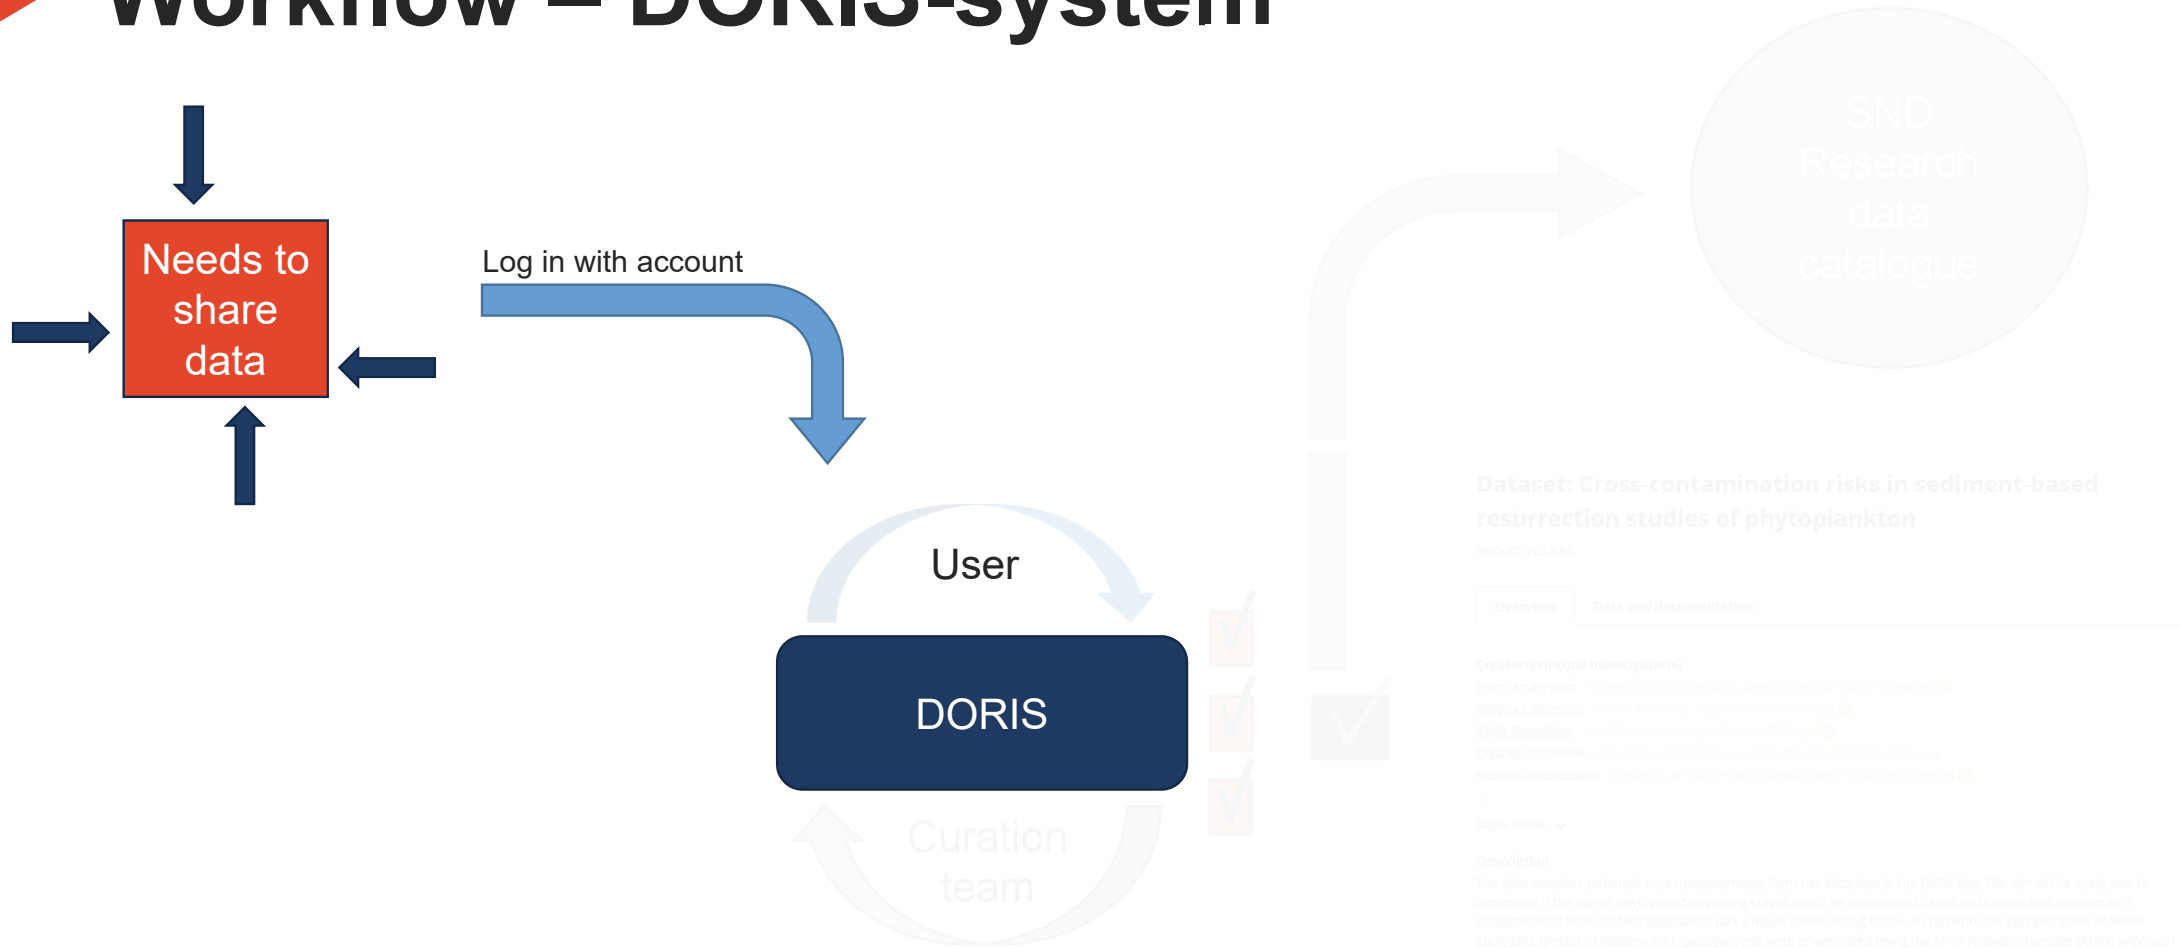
Workflow – DORIS-system

Needs to share data

Log in with account

User

DORIS

Curation team

SND Research data catalogue

Dataset: Cross-contamination risks in sediment-based resurrection studies of phytoplankton

Overview

Data and documentation

Creator/Principal investigator(s)

Show more

Description

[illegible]